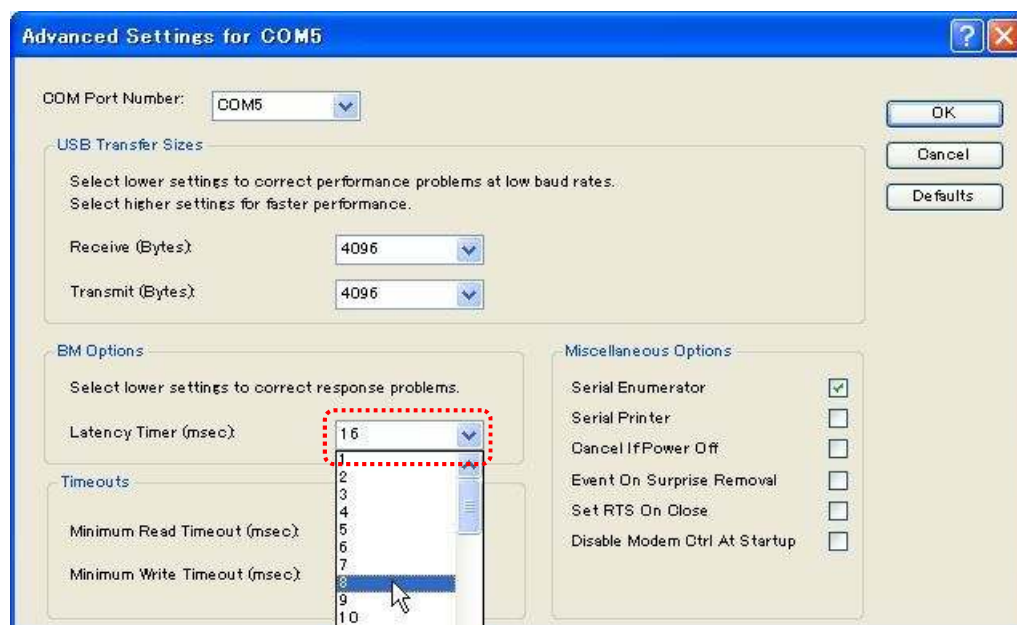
Advanced Settings for COM5

COM Port Number: COM5

USB Transfer Sizes

Select lower settings to correct performance problems at low baud rates.
Select higher settings for faster performance.

Receive (Bytes): 4096

Transmit (Bytes): 4096

BM Options

Select lower settings to correct response problems.

Latency Timer (msec): 16

1
2
3
4
5
6
7
8
9
10

Timeouts

Minimum Read Timeout (msec):

Minimum Write Timeout (msec):

Miscellaneous Options

Serial Enumerator
Serial Printer
Cancel If Power Off
Event On Surprise Removal
Set RTS On Close
Disable Modem Ctrl At Startup

OK
Cancel
Defaults